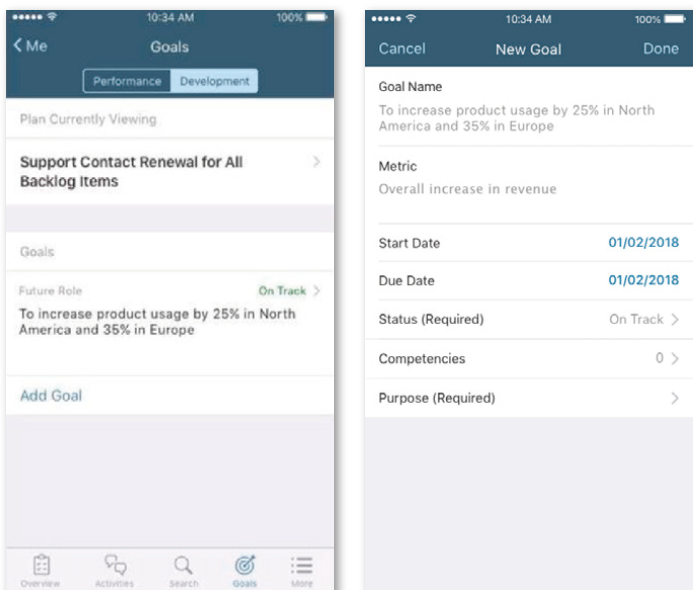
10:34 AM
100%
< Me
Goals
Performance
Development
Plan Currently Viewing
Support Contact Renewal for All Backlog Items
Goals
Future Role
On Track >
To increase product usage by 25% in North America and 35% in Europe
Add Goal
Overview
Activities
Search
Goals
More

10:34 AM
100%
Cancel
New Goal
Done
Goal Name
To increase product usage by 25% in North America and 35% in Europe
Metric
Overall increase in revenue
Start Date
01/02/2018
Due Date
01/02/2018
Status (Required)
On Track >
Competencies
0 >
Purpose (Required)
>